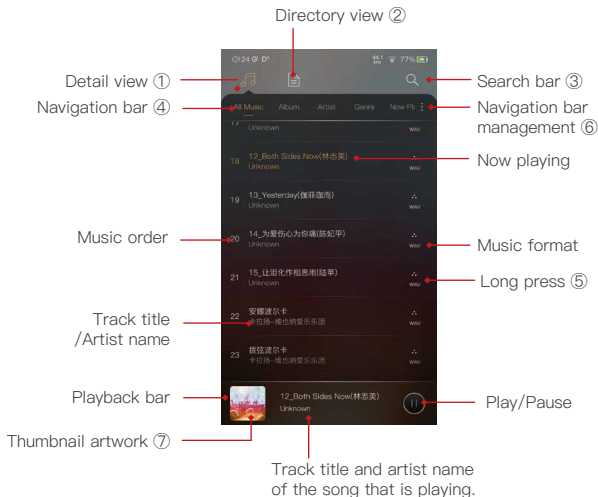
Directory view ②

Detail view ①

Search bar ③

Navigation bar ④

Navigation bar management ⑥

Now playing

Music order

Music format

Long press ⑤

Track title /Artist name

Playback bar

Play/Pause

Thumbnail artwork ⑦

Track title and artist name of the song that is playing.

24 D 77%

All Music Album Artist Genre Now Pl

17 Unknown WAV

18 12_Both Sides Now(林志美) Unknown

19 13_Yesterday(蔡菲珈而) Unknown

20 14_为爱伤心为你痛(陈妃平) Unknown WAV

21 15_让泪化作相思雨(陆芊) Unknown WAV

22 安娜波尔卡 卡拉扬-维也纳爱乐乐团

23 拨弦波尔卡 卡拉扬-维也纳爱乐乐团

12_Both Sides Now(林志美) Unknown